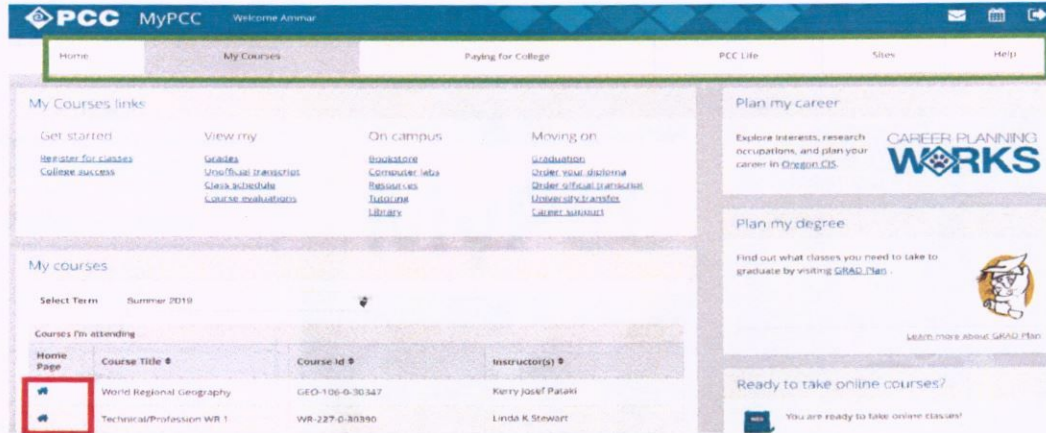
PCC MyPCC Welcome Ammar

Home My Courses Paying for College PCC Life Sites Help

My Courses links

Get started
Register for classes
College success

View my
Grades
Unofficial transcript
Class schedule
Course evaluations

On campus
Bookstore
Computer labs
Resources
Tutoring
Library

Moving on
Graduation
Order your diploma
Order official transcript
University transfer
Career support

My courses

Select Term Summer 2019

Courses I'm attending

| Home Page | Course Title ⬍ | Course Id ⬍ | Instructor(s) ⬍ |
|---|---|---|---|
| | World Regional Geography | GEO-106-0-30347 | Kerry Josef Pataki |
| | Technical/Profession WR 1 | WR-227-0-30390 | Linda K Stewart |

Plan my career

Explore interests, research occupations, and plan your career in Oregon CIS.

CAREER PLANNING WORKS

Plan my degree

Find out what classes you need to take to graduate by visiting GRAD Plan .

Learn more about GRAD Plan

Ready to take online courses?

You are ready to take online classes!